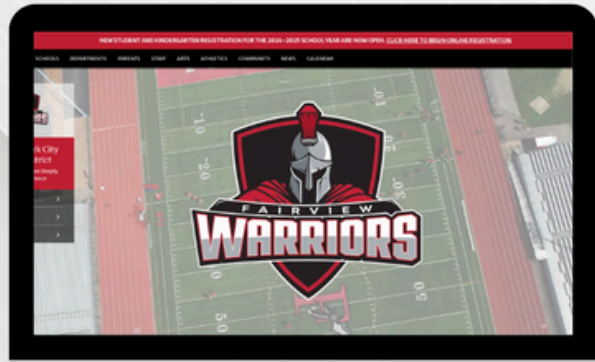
NEW STUDENT AND KINDERGARTEN REGISTRATION FOR THE 2024 - 2025 SCHOOL YEAR ARE NOW OPEN. CLICK HERE TO BEGIN ONLINE REGISTRATION.

SCHOOLS DEPARTMENTS PARENTS STAFF ARTS ATHLETICS COMMUNITY NEWS CALENDAR

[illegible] City
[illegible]strict
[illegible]

FAIRVIEW
WARRIORS